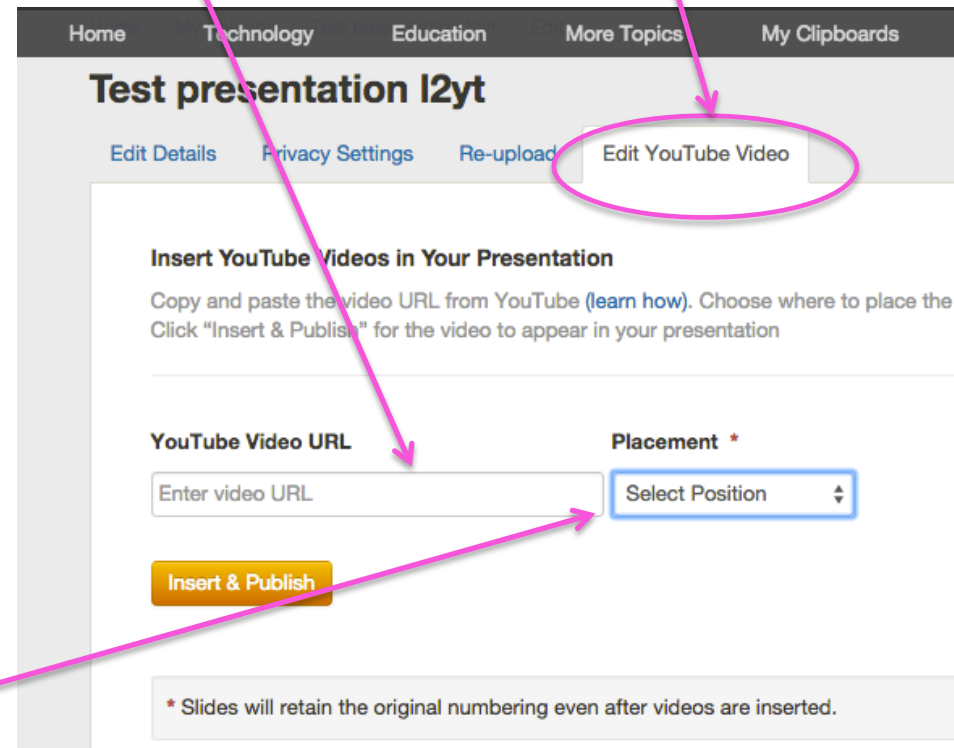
Home Technology Education More Topics My Clipboards

Test presentation l2yt

Edit Details Privacy Settings Re-upload Edit YouTube Video

Insert YouTube Videos in Your Presentation

Copy and paste the video URL from YouTube (learn how). Choose where to place the
Click "Insert & Publish" for the video to appear in your presentation

YouTube Video URL

Enter video URL

Placement *

Select Position

Insert & Publish

* Slides will retain the original numbering even after videos are inserted.